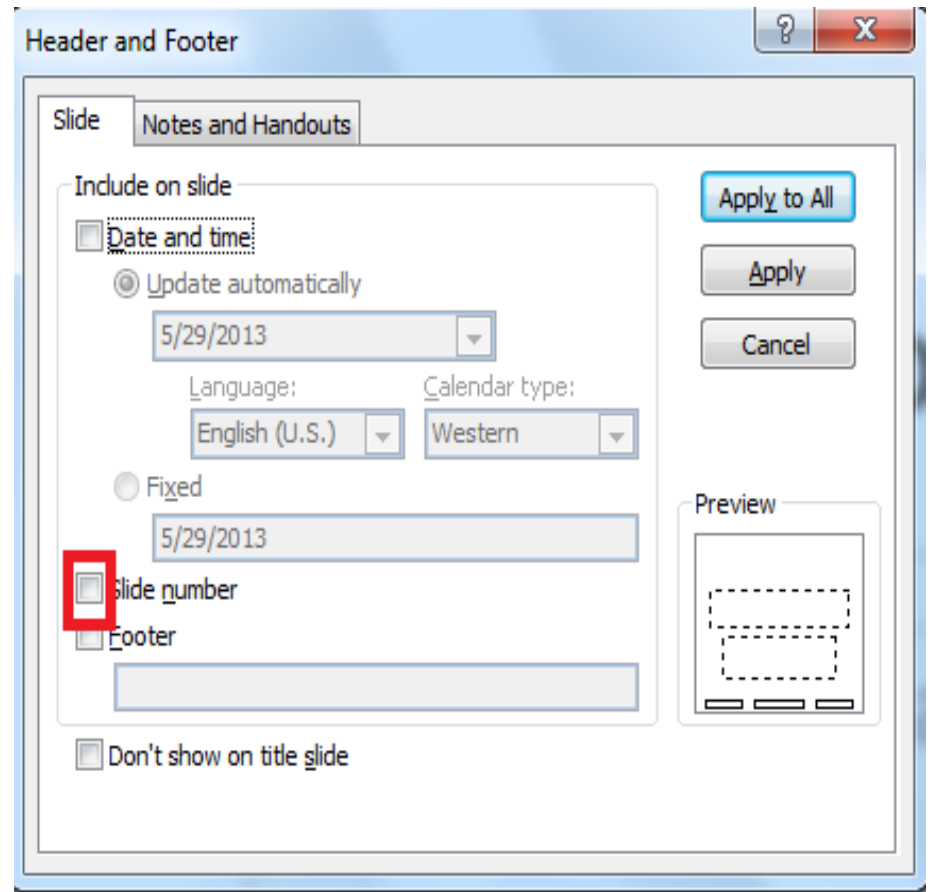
Header and Footer

?

X

Slide

Notes and Handouts

Include on slide

Date and time

Update automatically

5/29/2013

Language:

English (U.S.)

Calendar type:

Western

Fixed

5/29/2013

Slide number

Footer

Don't show on title slide

Apply to All

Apply

Cancel

Preview